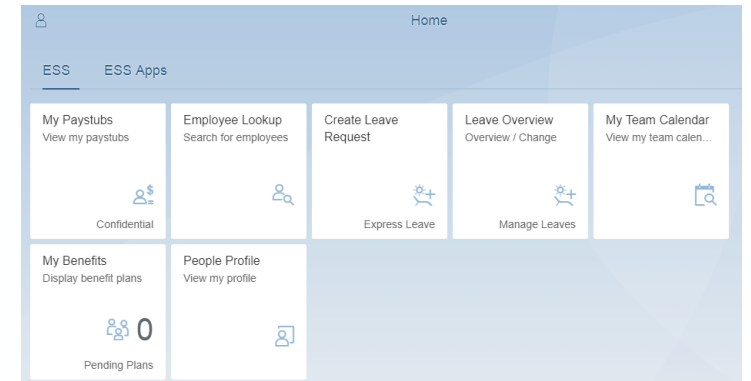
Home

ESS ESS Apps

My Paystubs
View my paystubs

Confidential

Employee Lookup
Search for employees

Create Leave Request

Express Leave

Leave Overview
Overview / Change

Manage Leaves

My Team Calendar
View my team calen...

My Benefits
Display benefit plans

0

Pending Plans

People Profile
View my profile